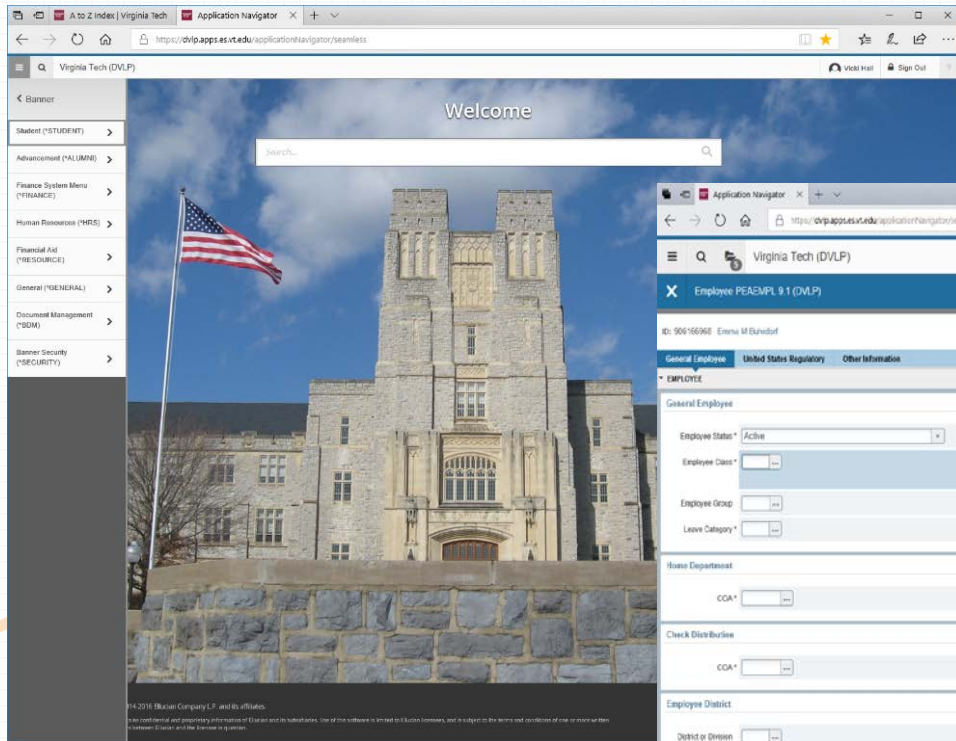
A to Z Index | Virginia Tech
Application Navigator
https://dvlp.apps.es.vt.edu/applicationNavigator/seamless

Virginia Tech (DVLP)
Vicki Hall
Sign Out

< Banner
Student (*STUDENT)
Advancement (*ALUMNI)
Finance System Menu (*FINANCE)
Human Resources (*HRS)
Financial Aid (*RESOURCE)
General (*GENERAL)
Document Management (*BDM)
Banner Security (*SECURITY)

Welcome
Search...

Application Navigator
https://dvlp.apps.es.vt.edu/applicationNavigator/se
Virginia Tech (DVLP)
X Employee PEAEMPL 9.1 (DVLP)
ID: 906166968 Emma M Buhidorf
General Employee United States Regulatory Other Information
EMPLOYEE
General Employee
Employee Status * Active
Employee Class *
Employee Group
Leave Category *
Home Department
COA *
Check Distribution
COA *
Employee District
District or Division

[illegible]14-2016 Ellucian Company L.P. and its affiliates.
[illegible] is confidential and proprietary information of Ellucian and its subsidiaries. Use of this software is limited to Ellucian licensees, and is subject to the terms and conditions of one or more written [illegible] between Ellucian and the licensee in question.